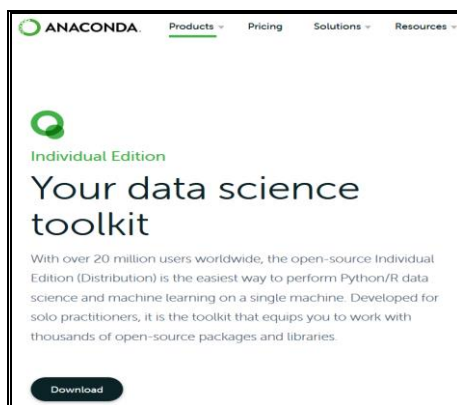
ANACONDA. Products Pricing Solutions Resources

Individual Edition

Your data science toolkit

With over 20 million users worldwide, the open-source Individual Edition (Distribution) is the easiest way to perform Python/R data science and machine learning on a single machine. Developed for solo practitioners, it is the toolkit that equips you to work with thousands of open-source packages and libraries.

Download